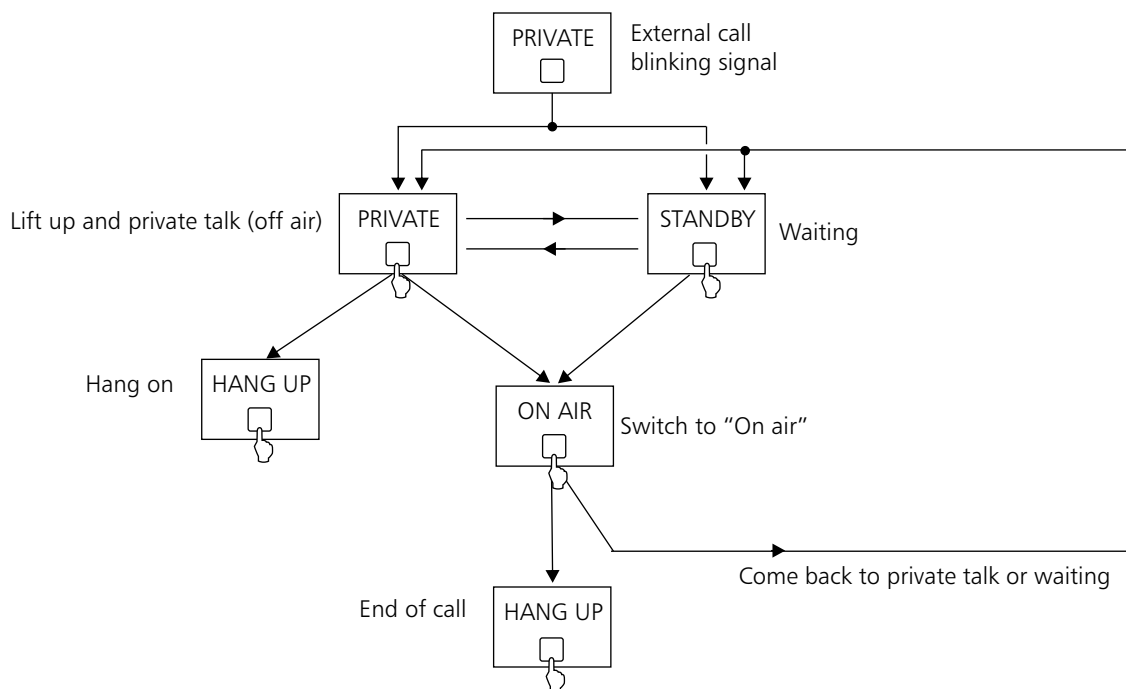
PRIVATE

External call blinking signal

Lift up and private talk (off air)

PRIVATE

STANDBY

Waiting

Hang on

HANG UP

ON AIR

Switch to “On air”

Come back to private talk or waiting

End of call

HANG UP